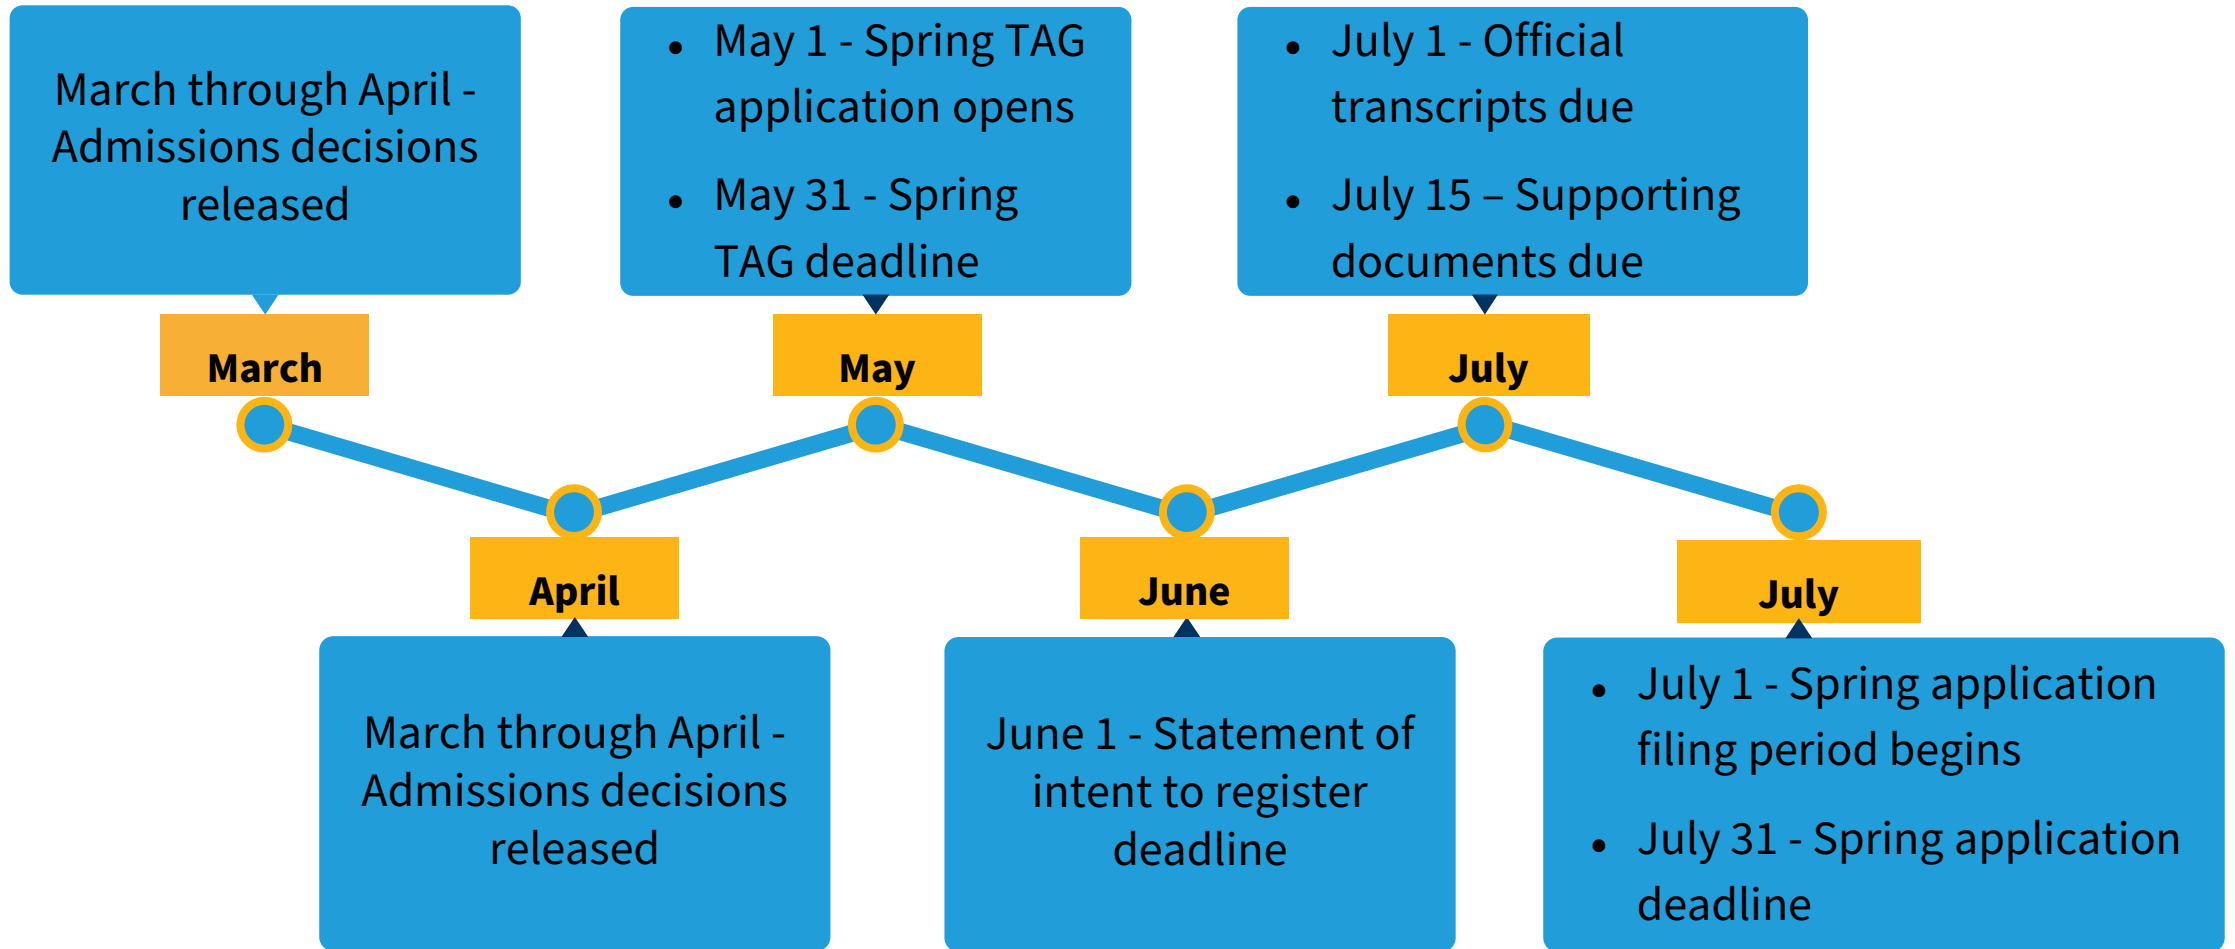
March through April - Admissions decisions released

March

April

March through April - Admissions decisions released

- May 1 - Spring TAG application opens
- May 31 - Spring TAG deadline

May

June

June 1 - Statement of intent to register deadline

- July 1 - Official transcripts due
- July 15 – Supporting documents due

July

July

- July 1 - Spring application filing period begins
- July 31 - Spring application deadline